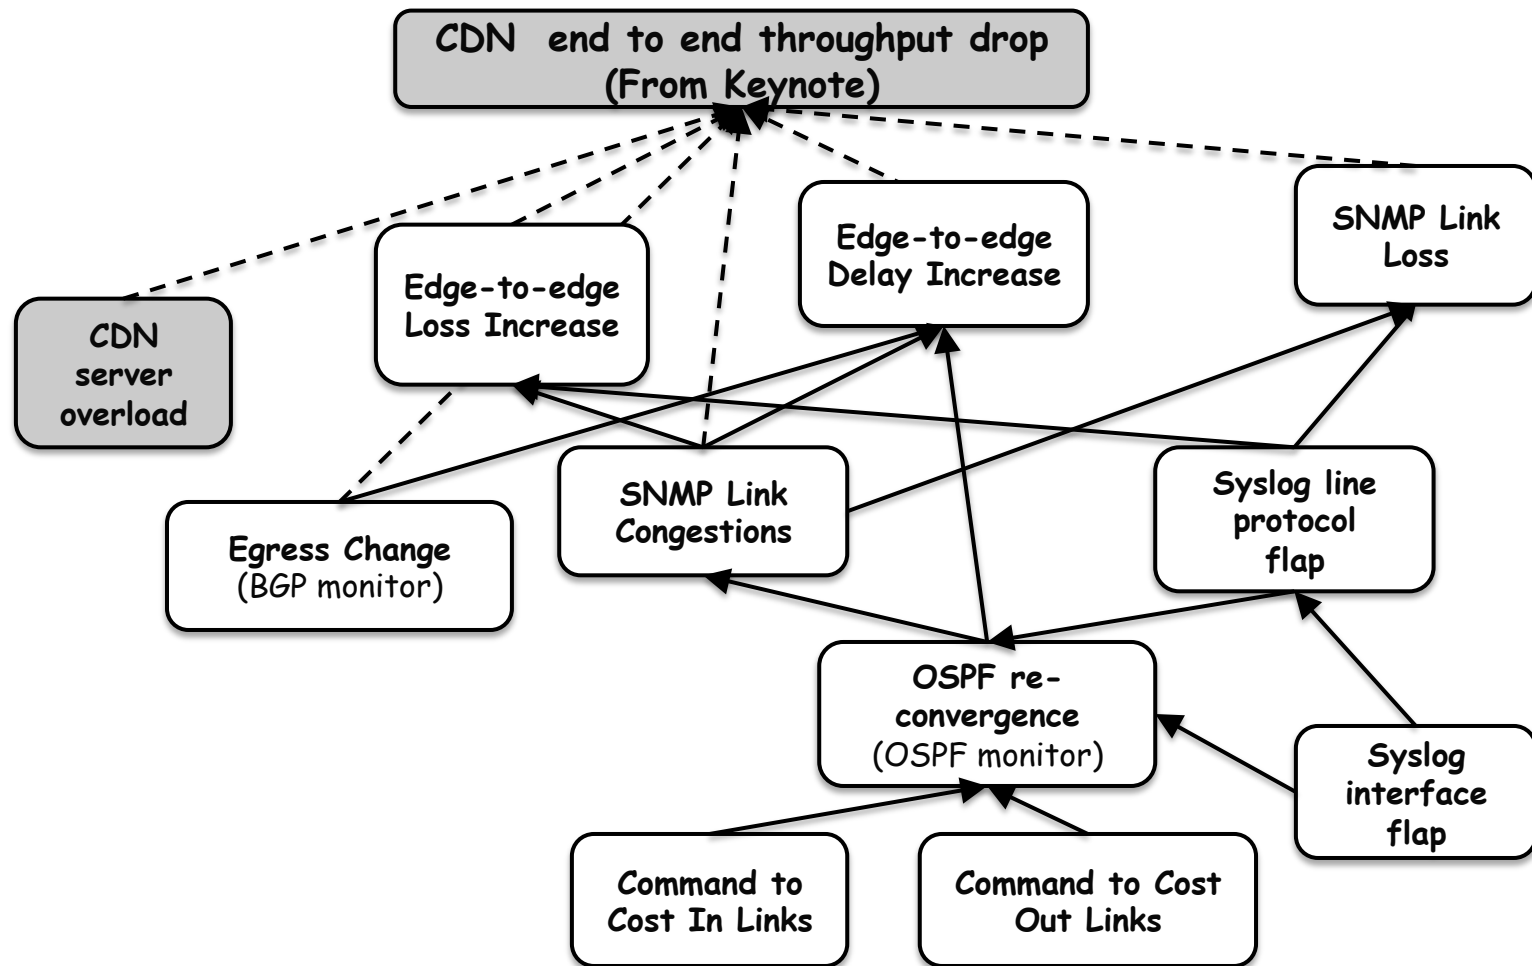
CDN end to end throughput drop (From Keynote)

Edge-to-edge Delay Increase

SNMP Link Loss

Edge-to-edge Loss Increase

CDN server overload

SNMP Link Congestions

Syslog line protocol flap

Egress Change (BGP monitor)

OSPF re-convergence (OSPF monitor)

Syslog interface flap

Command to Cost In Links

Command to Cost Out Links